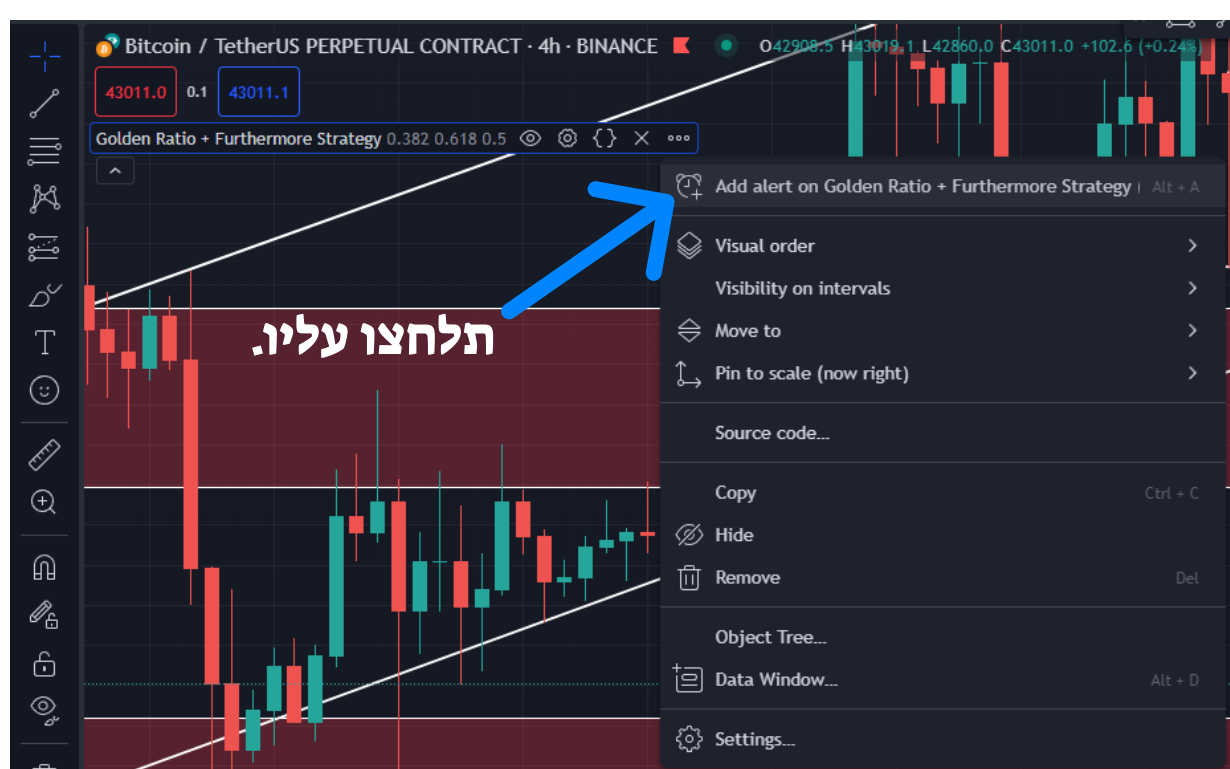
Bitcoin / TetherUS PERPETUAL CONTRACT · 4h · BINANCE O42908.5 H43019.1 L42860.0 C43011.0 +102.6 (+0.24%)

43011.0 0.1 43011.1

Golden Ratio + Furthermore Strategy 0.382 0.618 0.5

Add alert on Golden Ratio + Furthermore Strategy Alt + A

Visual order

Visibility on intervals

Move to

Pin to scale (now right)

Source code...

Copy Ctrl + C

Hide

Remove Del

Object Tree...

Data Window... Alt + D

Settings...

תלחצו עליו.